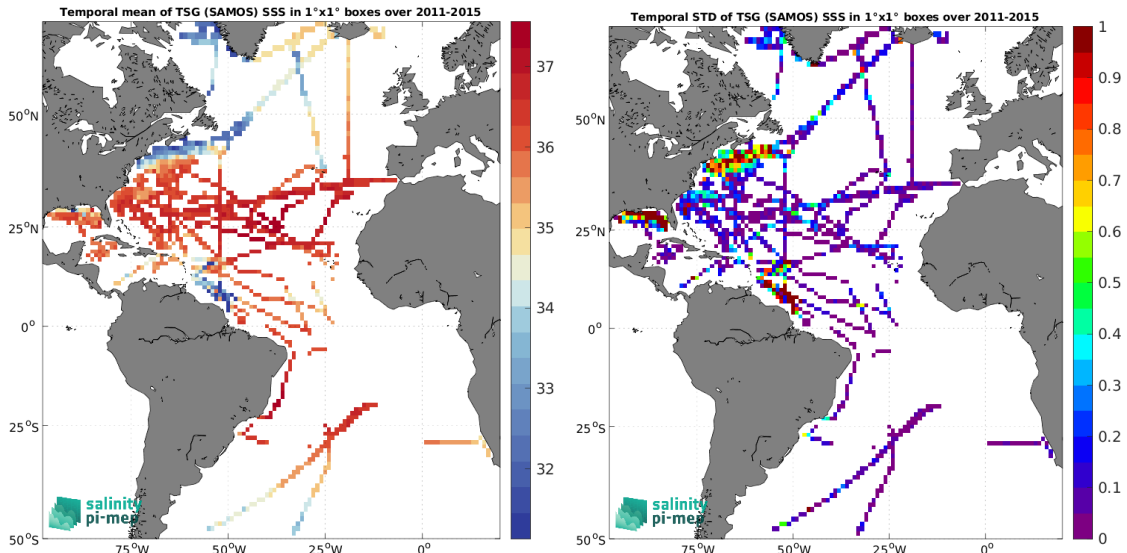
Temporal mean of TSG (SAMOS) SSS in 1°x1° boxes over 2011-2015

50°N
25°N
0°
25°S
50°S
75°W 50°W 25°W 0°

37
36
35
34
33
32

salinity pi-mep

Temporal STD of TSG (SAMOS) SSS in 1°x1° boxes over 2011-2015

50°N
25°N
0°
25°S
50°S
75°W 50°W 25°W 0°

1
0.9
0.8
0.7
0.6
0.5
0.4
0.3
0.2
0.1
0

salinity pi-mep